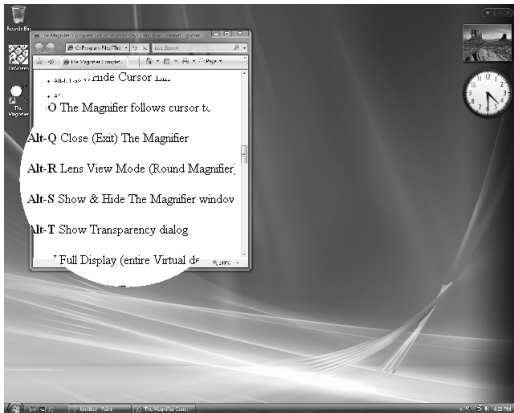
Recycle Bin

The Magnifier

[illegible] Hide Cursor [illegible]

O The Magnifier follows cursor to

Alt-Q Close (Exit) The Magnifier

Alt-R Lens View Mode (Round Magnifier)

Alt-S Show & Hide The Magnifier window

Alt-T Show Transparency dialog

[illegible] Full Display (entire Virtual de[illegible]

The Magnifier Cons...